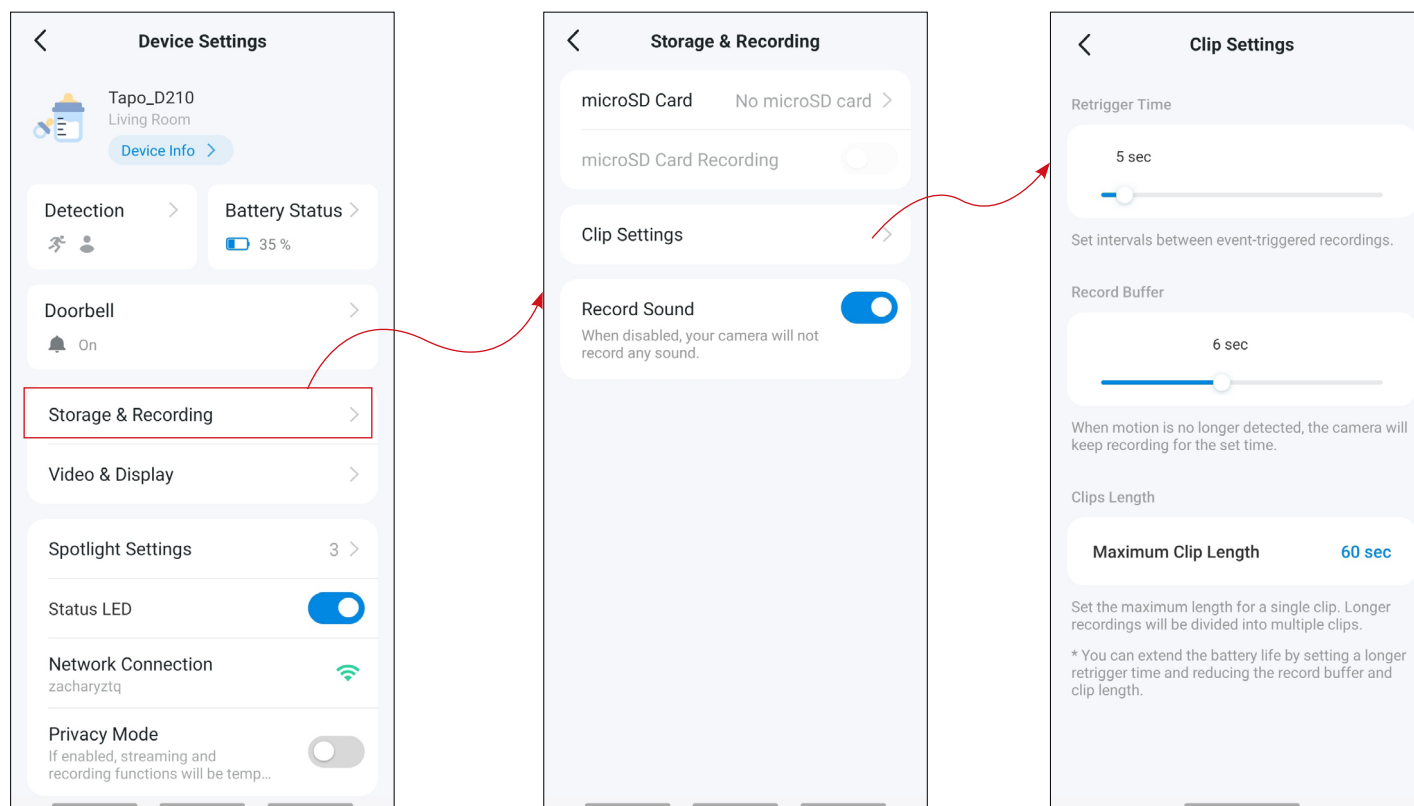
Device Settings

Tapo_D210
Living Room
Device Info

Detection

Battery Status
35 %

Doorbell
On

Storage & Recording

Video & Display

Spotlight Settings 3

Status LED

Network Connection
zacharyztq

Privacy Mode
If enabled, streaming and recording functions will be temp...

Storage & Recording

microSD Card No microSD card

microSD Card Recording

Clip Settings

Record Sound
When disabled, your camera will not record any sound.

Clip Settings

Retrigger Time

5 sec

Set intervals between event-triggered recordings.

Record Buffer

6 sec

When motion is no longer detected, the camera will keep recording for the set time.

Clips Length

Maximum Clip Length 60 sec

Set the maximum length for a single clip. Longer recordings will be divided into multiple clips.

* You can extend the battery life by setting a longer retrigger time and reducing the record buffer and clip length.